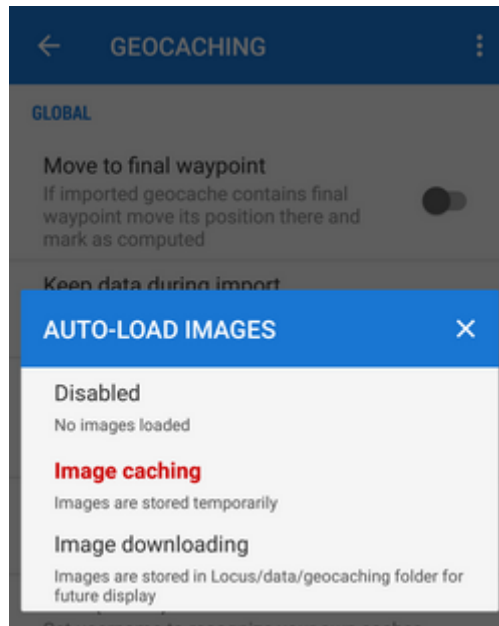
GEOCACHING

GLOBAL

Move to final waypoint
If imported geocache contains final waypoint move its position there and mark as computed

Keep data during import

AUTO-LOAD IMAGES ✕

Disabled
No images loaded

Image caching
Images are stored temporarily

Image downloading
Images are stored in Locus/data/geocaching folder for future display

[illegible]